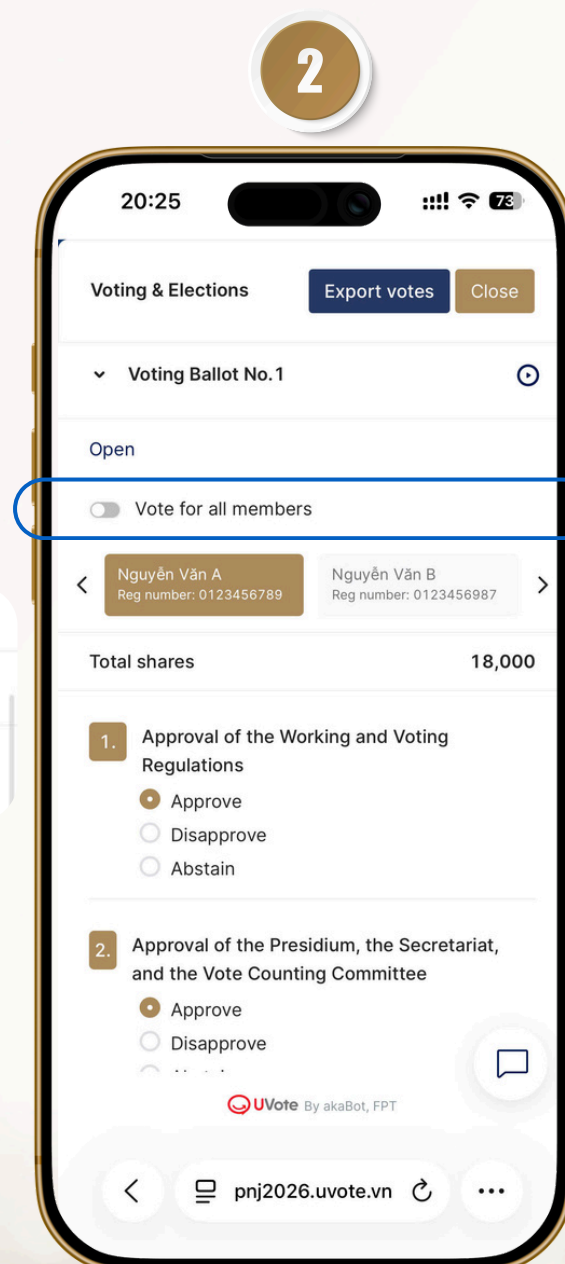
2

20:25

73

Voting & Elections

Export votes

Close

Voting Ballot No.1

Open

Vote for all members

Nguyễn Văn A
Reg number: 0123456789

Nguyễn Văn B
Reg number: 0123456987

Total shares 18,000

1. Approval of the Working and Voting Regulations

Approve
Disapprove
Abstain

2. Approval of the Presidium, the Secretariat, and the Vote Counting Committee

Approve
Disapprove
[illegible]

UVote By akaBot, FPT

pnj2026.uvote.vn